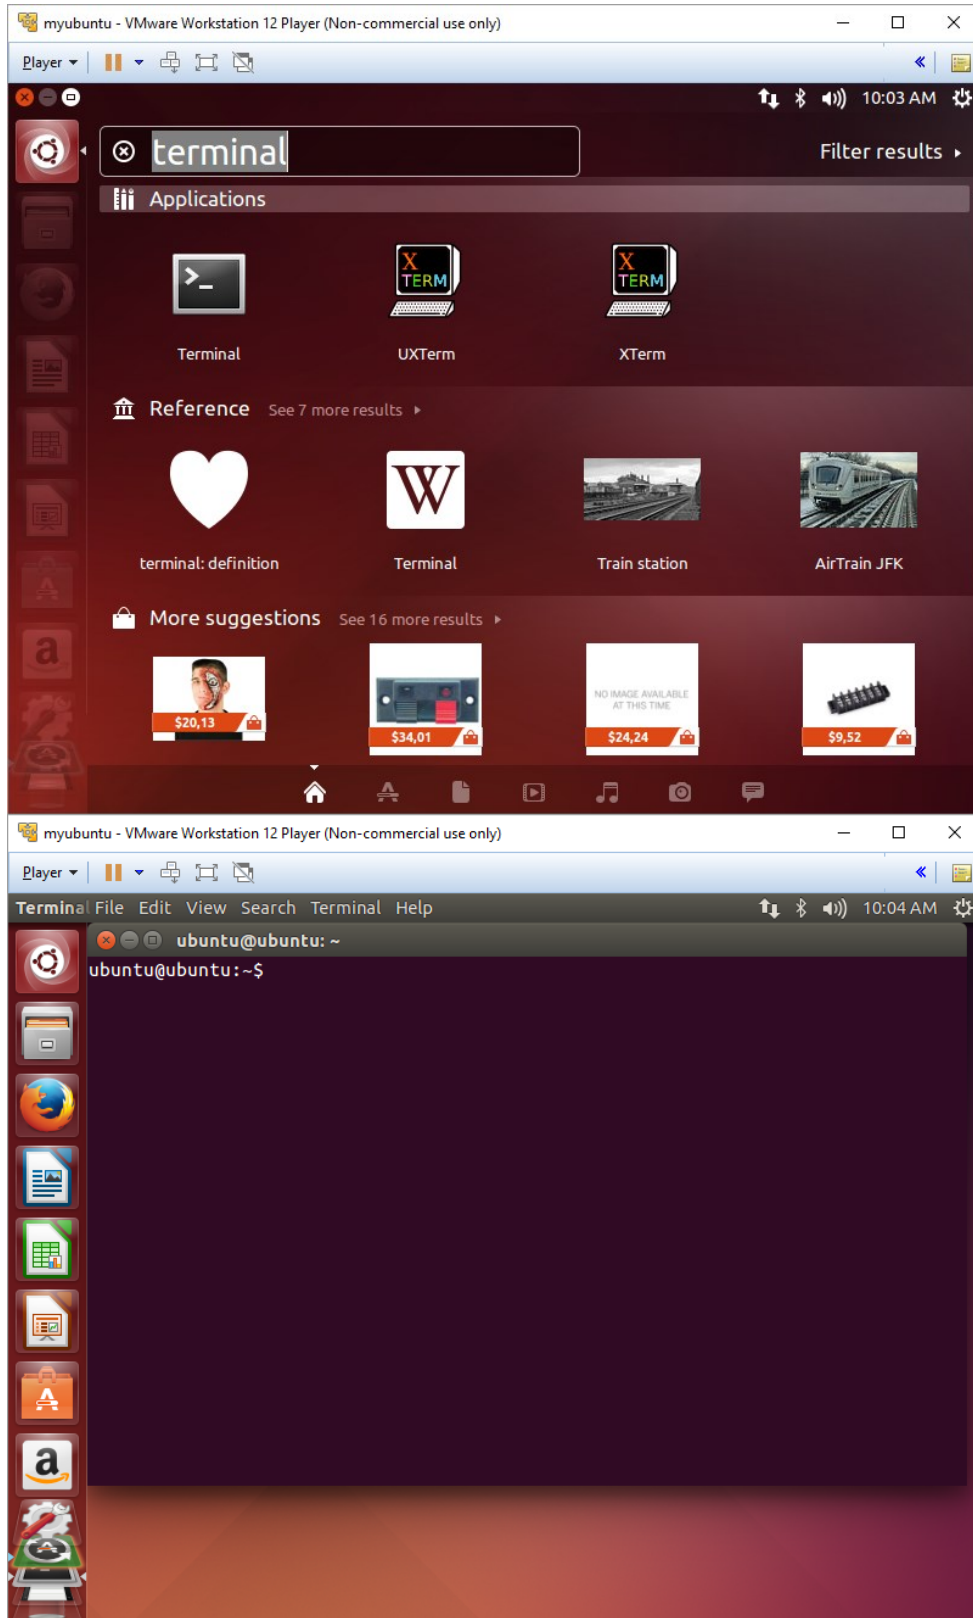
myubuntu - VMware Workstation 12 Player (Non-commercial use only)

Player

10:03 AM

terminal

Filter results

Applications

Terminal

X TERM

UXTerm

X TERM

XTerm

Reference See 7 more results

terminal: definition

W

Terminal

Train station

AirTrain JFK

More suggestions See 16 more results

$20,13

$34,01

NO IMAGE AVAILABLE AT THIS TIME

$24,24

$9,52

myubuntu - VMware Workstation 12 Player (Non-commercial use only)

Player

Terminal File Edit View Search Terminal Help

10:04 AM

ubuntu@ubuntu: ~

ubuntu@ubuntu:~$